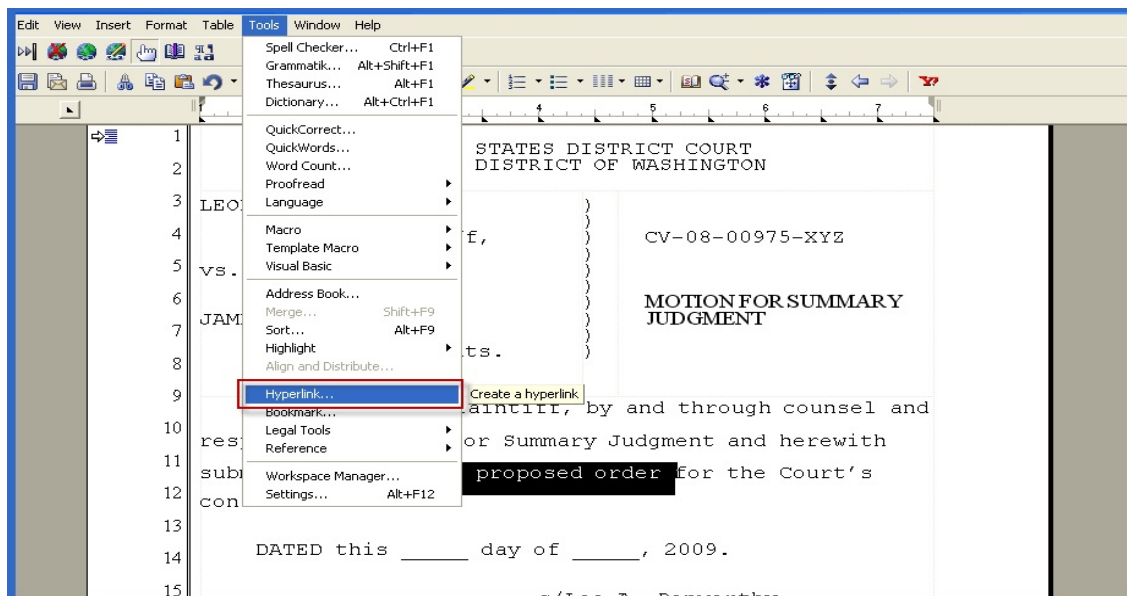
Edit View Insert Format Table Tools Window Help

Spell Checker... Ctrl+F1
Grammatik... Alt+Shift+F1
Thesaurus... Alt+F1
Dictionary... Alt+Ctrl+F1
QuickCorrect...
QuickWords...
Word Count...
Proofread
Language
Macro
Template Macro
Visual Basic
Address Book...
Merge... Shift+F9
Sort... Alt+F9
Highlight
Align and Distribute...
Hyperlink...
Bookmark...
Legal Tools
Reference
Workspace Manager...
Settings... Alt+F12

Create a hyperlink

1 STATES DISTRICT COURT
2 DISTRICT OF WASHINGTON
3 LEO
4 f, CV-08-00975-XYZ
5 vs.
6 MOTION FOR SUMMARY
7 JAM JUDGMENT
8 ts.
9 aintiff, by and through counsel and
10 res or Summary Judgment and herewith
11 subm proposed order for the Court's
12 con
13
14 DATED this _____ day of _____, 2009.
15